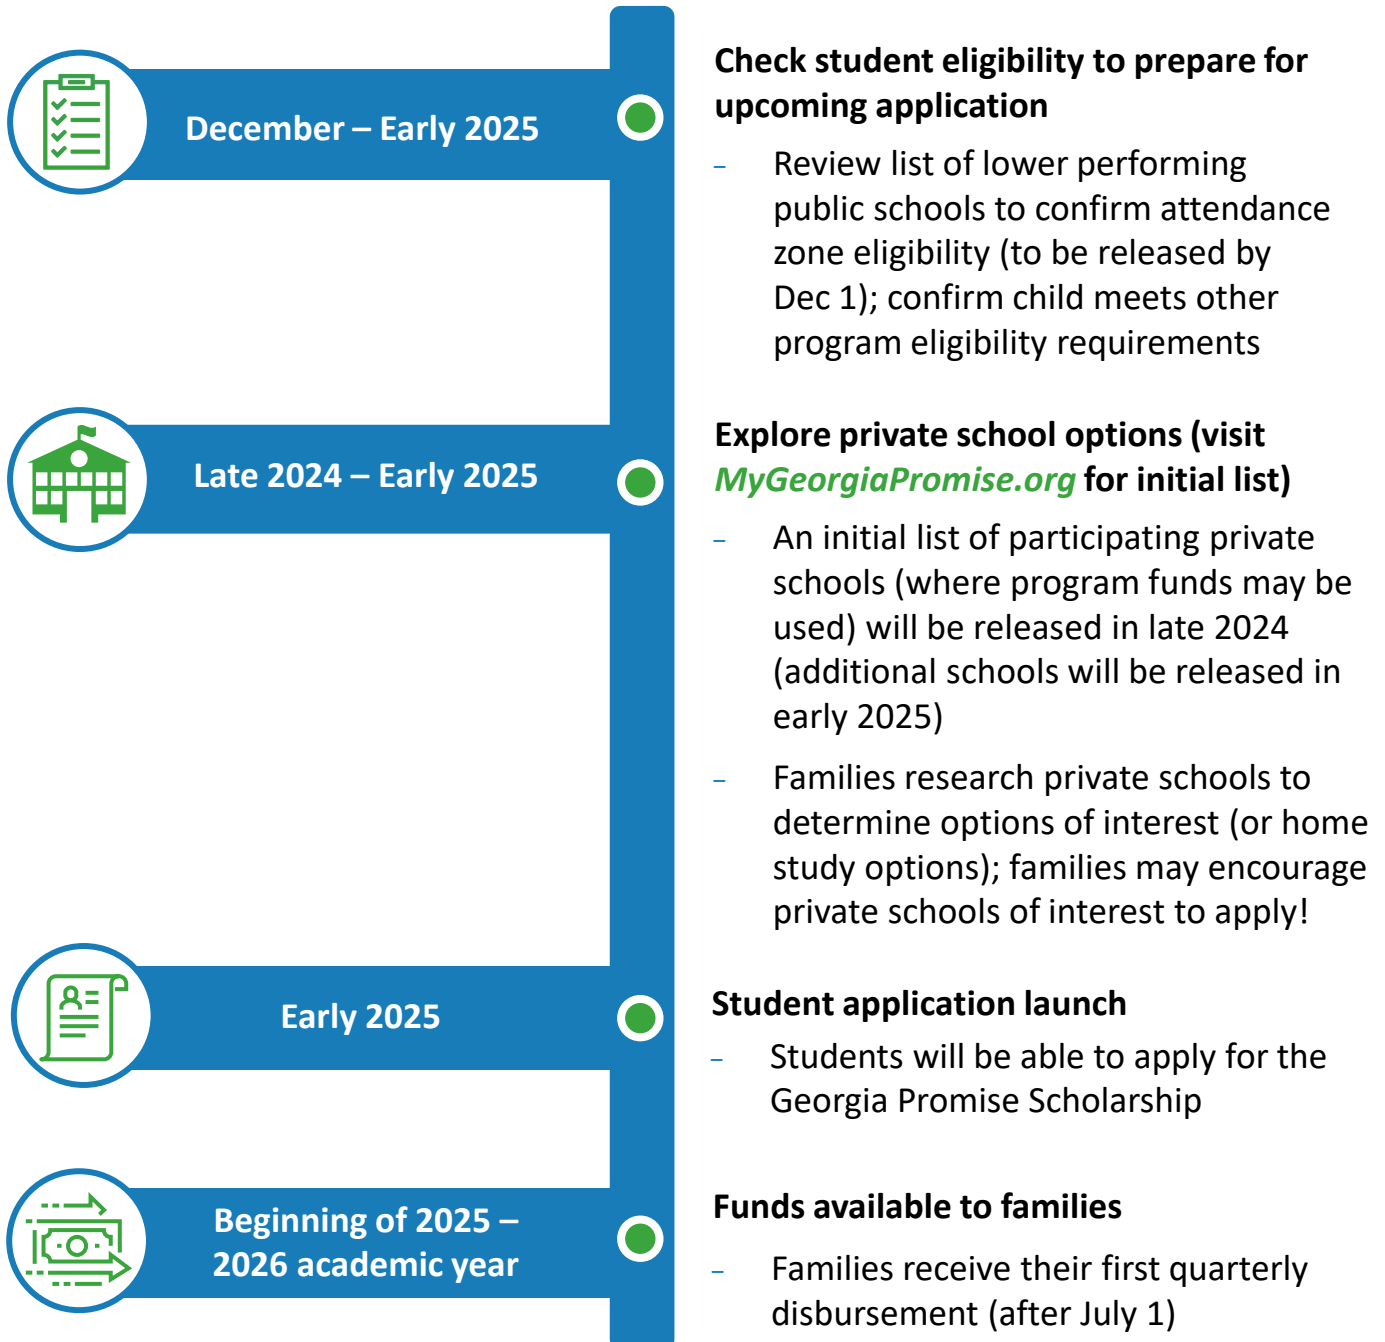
December – Early 2025

**Check student eligibility to prepare for upcoming application**

– Review list of lower performing public schools to confirm attendance zone eligibility (to be released by Dec 1); confirm child meets other program eligibility requirements

Late 2024 – Early 2025

**Explore private school options (visit *MyGeorgiaPromise.org* for initial list)**

– An initial list of participating private schools (where program funds may be used) will be released in late 2024 (additional schools will be released in early 2025)

– Families research private schools to determine options of interest (or home study options); families may encourage private schools of interest to apply!

Early 2025

**Student application launch**

– Students will be able to apply for the Georgia Promise Scholarship

Beginning of 2025 – 2026 academic year

**Funds available to families**

– Families receive their first quarterly disbursement (after July 1)